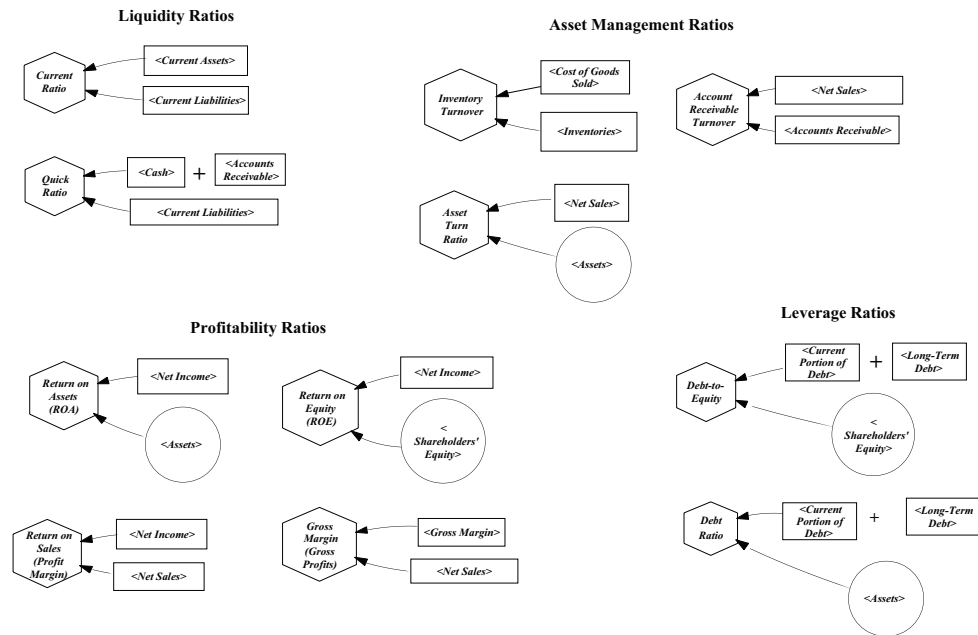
Liquidity Ratios

Current Ratio
<Current Assets>
<Current Liabilities>

Quick Ratio
<Cash> + <Accounts Receivable>
<Current Liabilities>

Asset Management Ratios

Inventory Turnover
<Cost of Goods Sold>
<Inventories>

Account Receivable Turnover
<Net Sales>
<Accounts Receivable>

Asset Turn Ratio
<Net Sales>
<Assets>

Profitability Ratios

Return on Assets (ROA)
<Net Income>
<Assets>

Return on Equity (ROE)
<Net Income>
< Shareholders' Equity>

Return on Sales (Profit Margin)
<Net Income>
<Net Sales>

Gross Margin (Gross Profits)
<Gross Margin>
<Net Sales>

Leverage Ratios

Debt-to-Equity
<Current Portion of Debt> + <Long-Term Debt>
< Shareholders' Equity>

Debt Ratio
<Current Portion of Debt> + <Long-Term Debt>
<Assets>